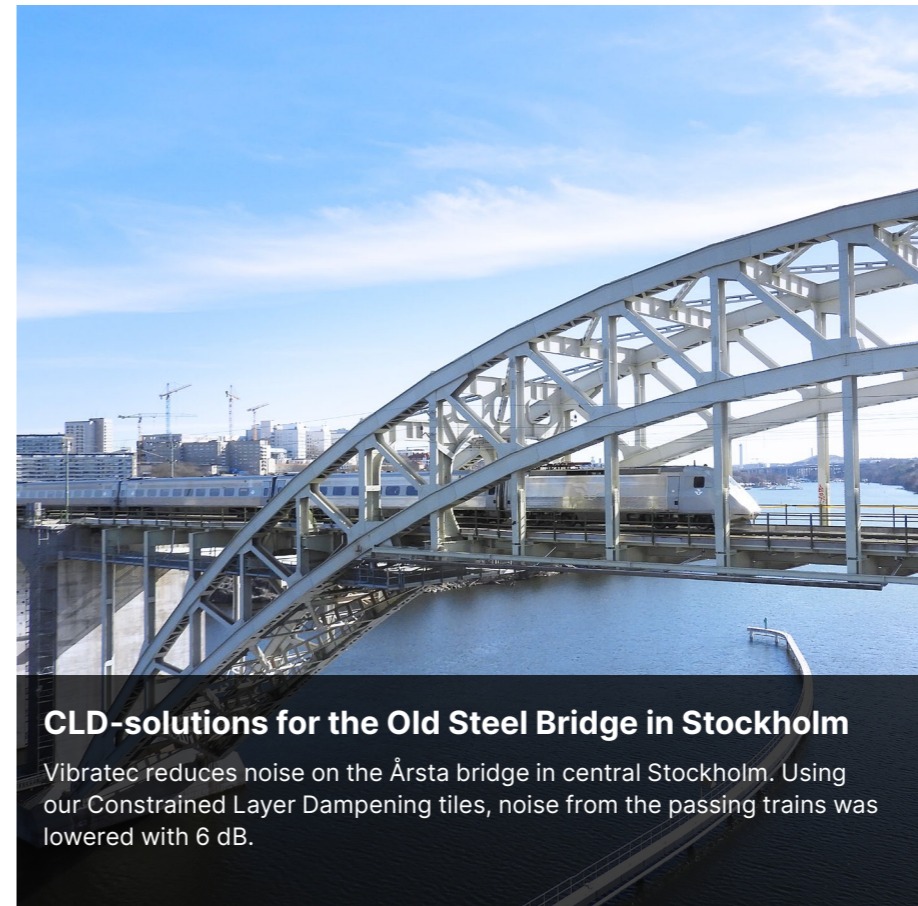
CLD-solutions for the Old Steel Bridge in Stockholm

Vibratec reduces noise on the Årsta bridge in central Stockholm. Using our Constrained Layer Dampening tiles, noise from the passing trains was lowered with 6 dB.